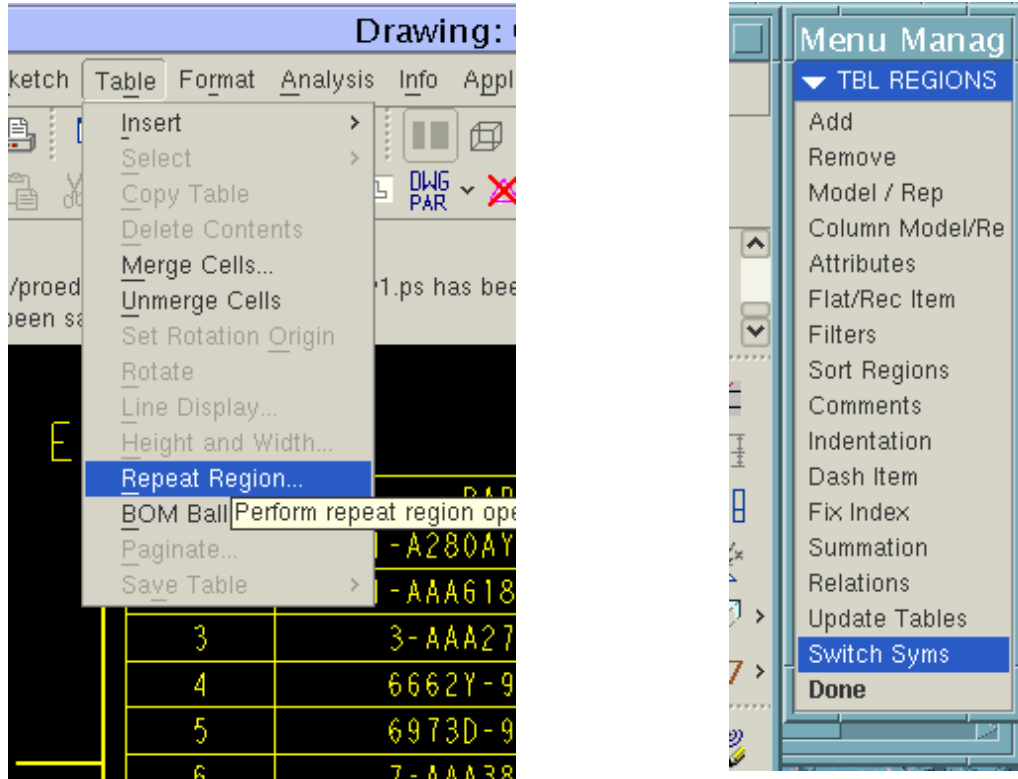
Drawing:

ketch Table Format Analysis Info Appl

Insert
Select
Copy Table
Delete Contents
Merge Cells...
Unmerge Cells
Set Rotation Origin
Rotate
Line Display...
Height and Width...
Repeat Region...
BOM Ball
Paginate...
Save Table

Perform repeat region ope

DWG PAR

/proed
een sa

1.ps has bee

E

-A280AY
-AAA618
3 3-AAA27
4 6662Y-9
5 6973D-9
6 7-AAA38

Menu Manag
TBL REGIONS
Add
Remove
Model / Rep
Column Model/Re
Attributes
Flat/Rec Item
Filters
Sort Regions
Comments
Indentation
Dash Item
Fix Index
Summation
Relations
Update Tables
Switch Syms
Done